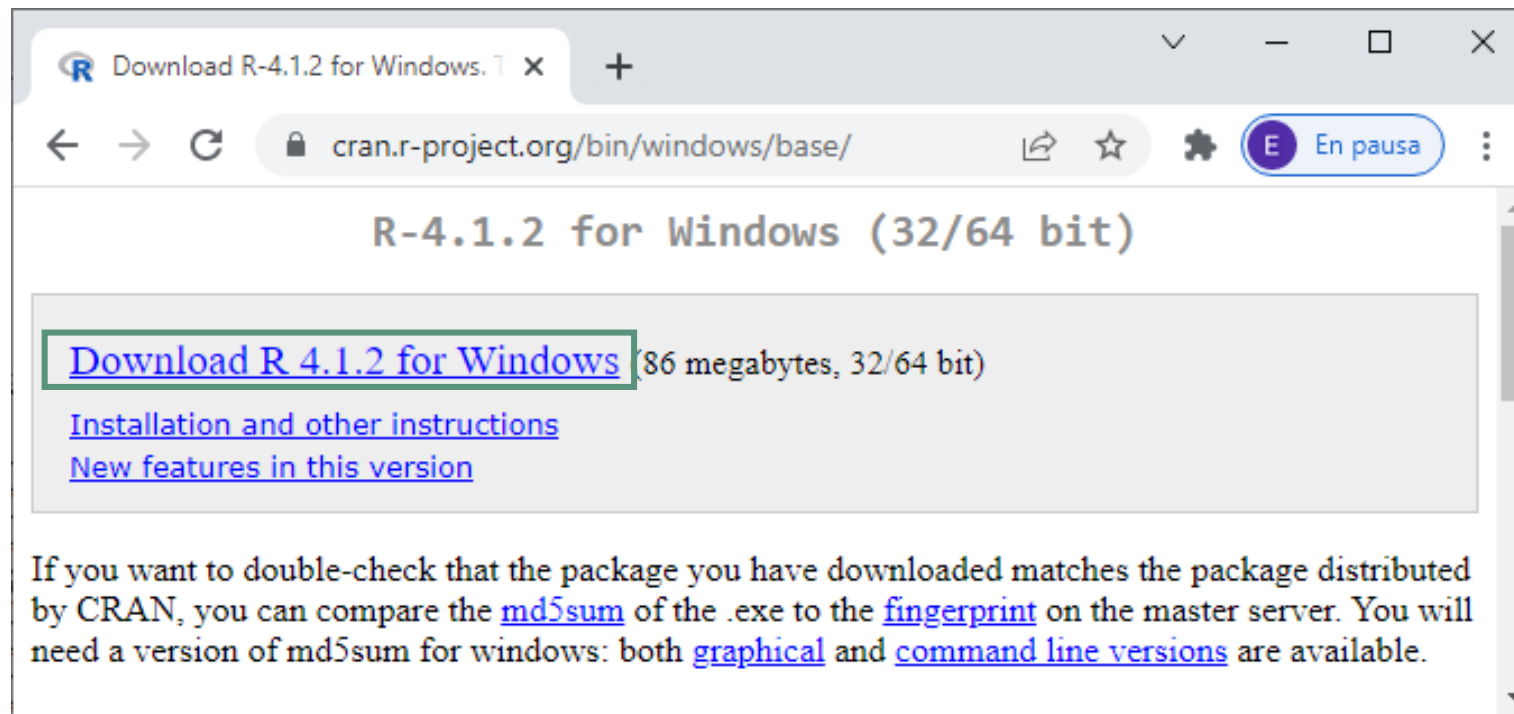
Download R-4.1.2 for Windows. T ×
+

cran.r-project.org/bin/windows/base/

E En pausa

R-4.1.2 for Windows (32/64 bit)

Download R 4.1.2 for Windows (86 megabytes, 32/64 bit)

Installation and other instructions
New features in this version

If you want to double-check that the package you have downloaded matches the package distributed by CRAN, you can compare the md5sum of the .exe to the fingerprint on the master server. You will need a version of md5sum for windows: both graphical and command line versions are available.